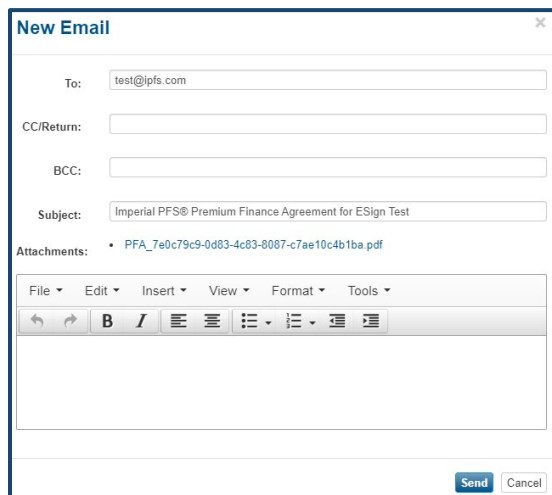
New Email

×

To: test@ipfs.com

CC/Return:

BCC:

Subject: Imperial PFS® Premium Finance Agreement for ESign Test

Attachments:
- PFA_7e0c79c9-0d83-4c83-8087-c7ae10c4b1ba.pdf

File ▾ Edit ▾ Insert ▾ View ▾ Format ▾ Tools ▾

B I

Send Cancel